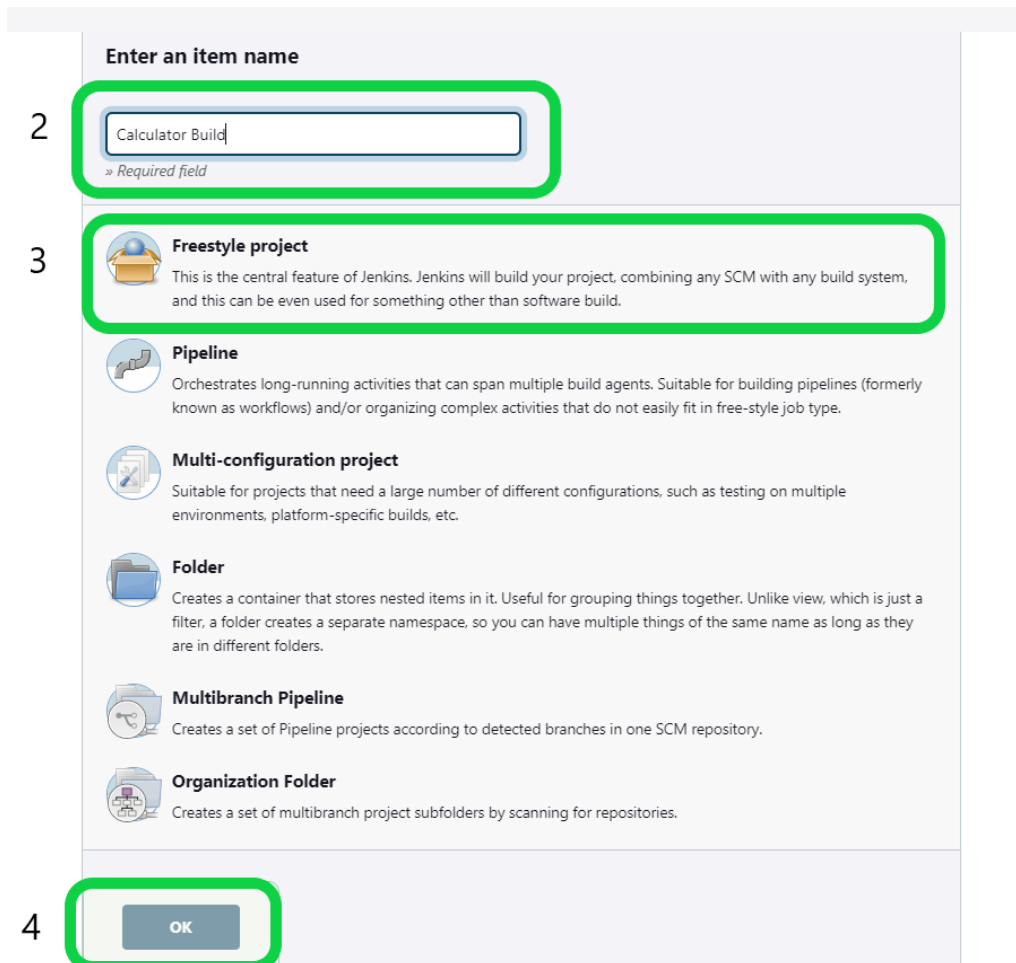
Enter an item name

2

Calculator Build

» Required field

3

Freestyle project

This is the central feature of Jenkins. Jenkins will build your project, combining any SCM with any build system, and this can be even used for something other than software build.

Pipeline

Orchestrates long-running activities that can span multiple build agents. Suitable for building pipelines (formerly known as workflows) and/or organizing complex activities that do not easily fit in free-style job type.

Multi-configuration project

Suitable for projects that need a large number of different configurations, such as testing on multiple environments, platform-specific builds, etc.

Folder

Creates a container that stores nested items in it. Useful for grouping things together. Unlike view, which is just a filter, a folder creates a separate namespace, so you can have multiple things of the same name as long as they are in different folders.

Multibranch Pipeline

Creates a set of Pipeline projects according to detected branches in one SCM repository.

Organization Folder

Creates a set of multibranch project subfolders by scanning for repositories.

4

OK